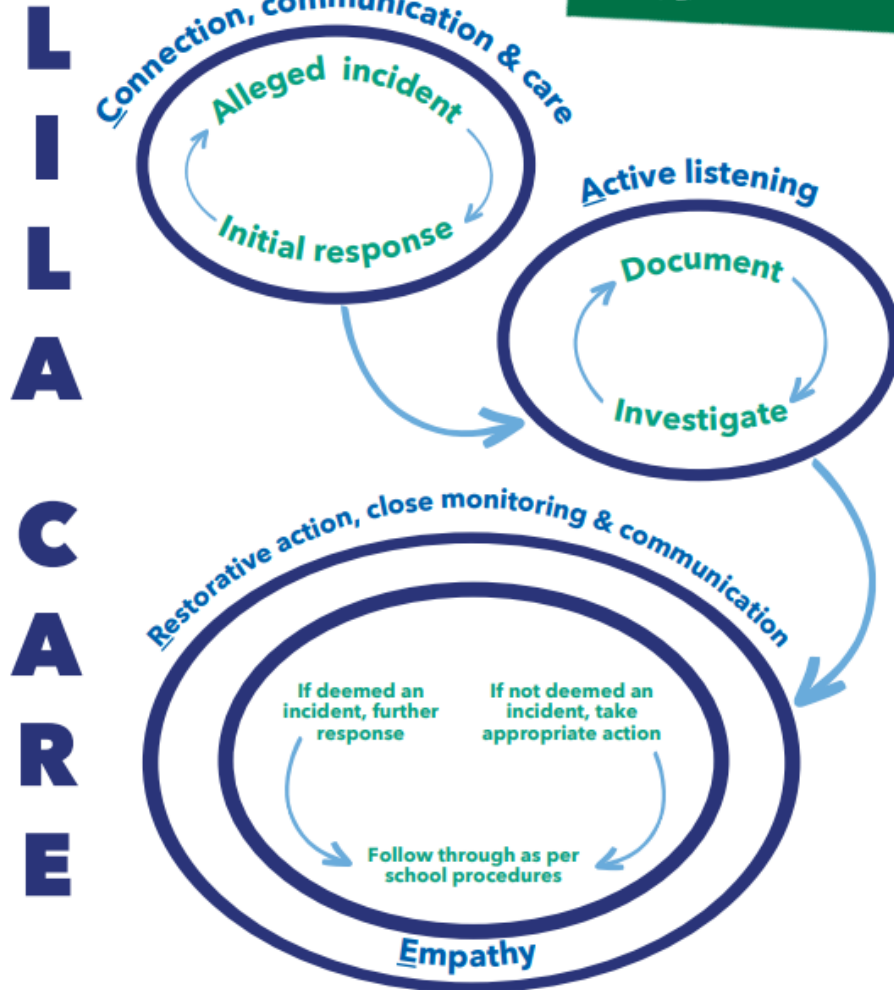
L
I
L
L
A

C
A
R
E

Connection, communication & care

Alleged incident

Initial response

Active listening

Document

Investigate

Restorative action, close monitoring & communication

If deemed an incident, further response

If not deemed an incident, take appropriate action

Follow through as per school procedures

Empathy